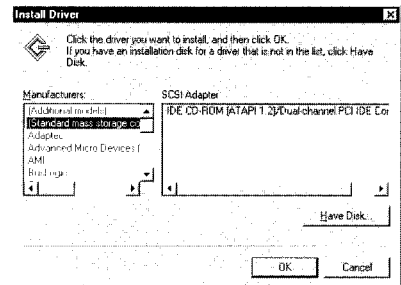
Install Driver

Click the driver you want to install, and then click OK. If you have an installation disk for a driver that is not in the list, click Have Disk.

Manufacturers:
(Additional models)
(Standard mass storage co
Adaptec
Advanced Micro Devices (
AMI
BusLogic

SCSI Adapter
IDE CD-ROM (ATAPI 1.2)/Dual-channel PCI IDE Cor

Have Disk...

OK
Cancel